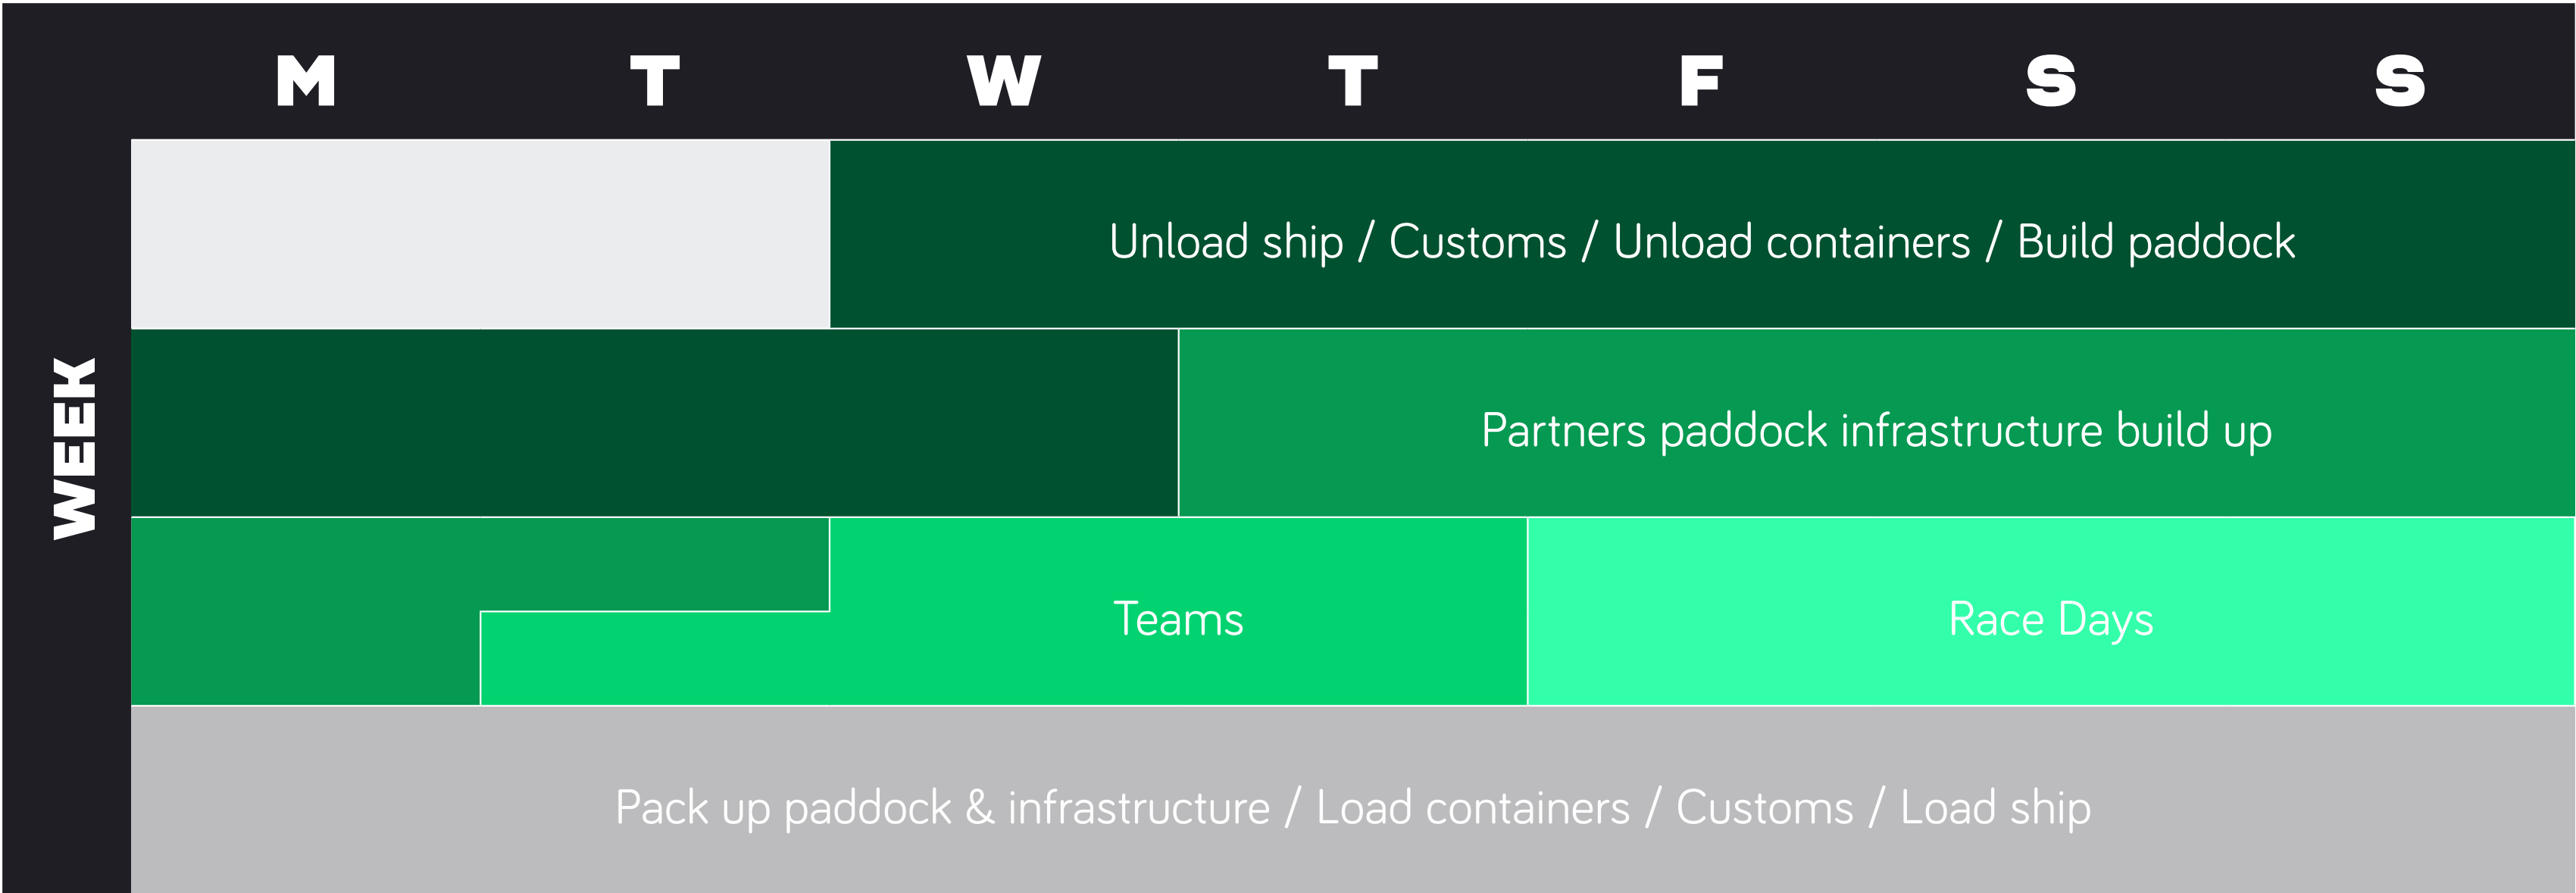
M T W T F S S

WEEK

Unload ship / Customs / Unload containers / Build paddock

Partners paddock infrastructure build up

Teams

Race Days

Pack up paddock & infrastructure / Load containers / Customs / Load ship